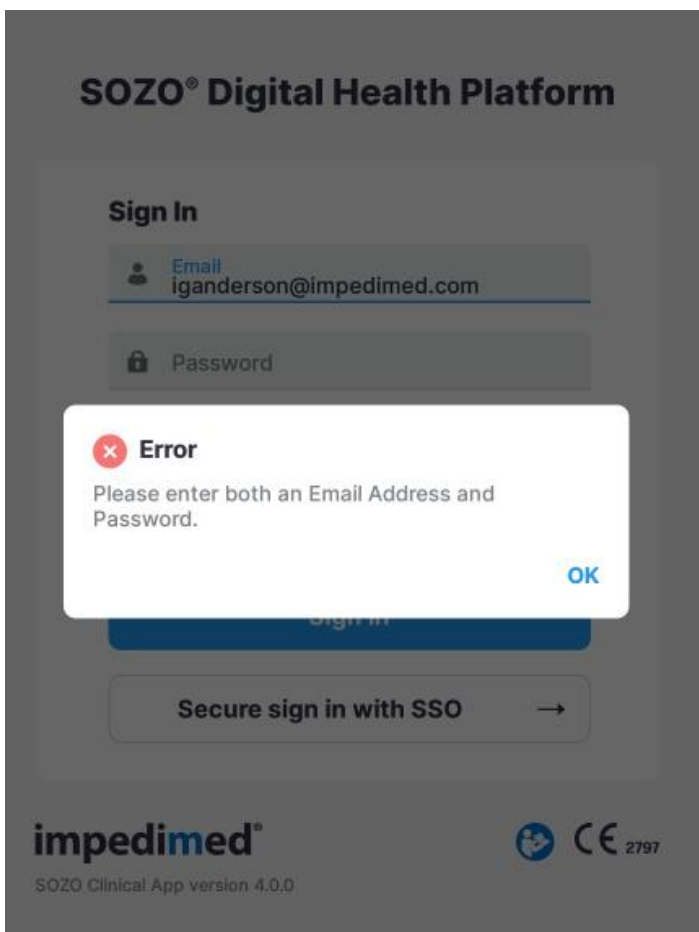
SOZO® Digital Health Platform

Sign In

Email
iganderson@impedimed.com

Password

Error

Please enter both an Email Address and Password.

OK

Sign In

Secure sign in with SSO →

impedimed®

SOZO Clinical App version 4.0.0

CE 2797